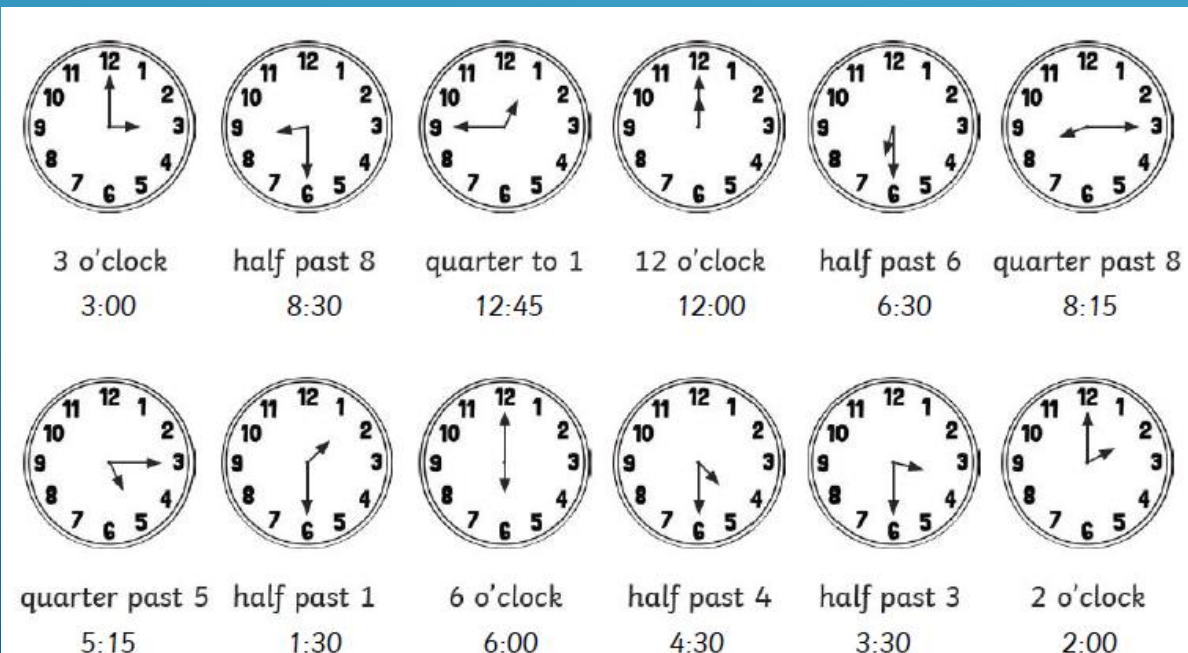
12 11 1 10 2 9 3 8 4 7 6 5
3 o'clock
3:00

12 11 1 10 2 9 3 8 4 7 6 5
half past 8
8:30

12 11 1 10 2 9 3 8 4 7 6 5
quarter to 1
12:45

12 11 1 10 2 9 3 8 4 7 6 5
12 o'clock
12:00

12 11 1 10 2 9 3 8 4 7 6 5
half past 6
6:30

12 11 1 10 2 9 3 8 4 7 6 5
quarter past 8
8:15

12 11 1 10 2 9 3 8 4 7 6 5
quarter past 5
5:15

12 11 1 10 2 9 3 8 4 7 6 5
half past 1
1:30

12 11 1 10 2 9 3 8 4 7 6 5
6 o'clock
6:00

12 11 1 10 2 9 3 8 4 7 6 5
half past 4
4:30

12 11 1 10 2 9 3 8 4 7 6 5
half past 3
3:30

12 11 1 10 2 9 3 8 4 7 6 5
2 o'clock
2:00